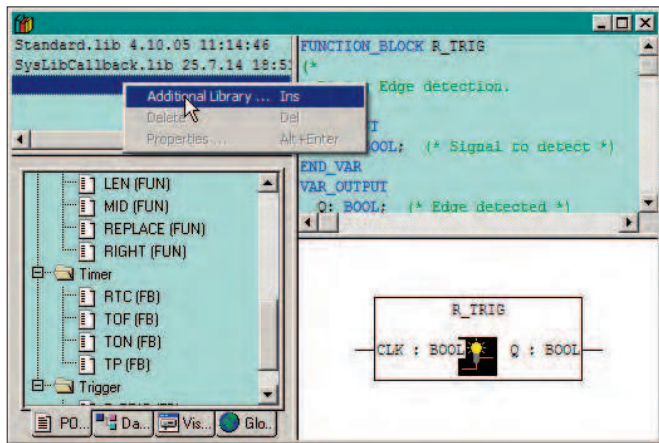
Standard.lib 4.10.05 11:14:46
SysLibCallback.lib 25.7.14 18:5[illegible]

Additional Library ... Ins
Delete Del
Properties ... Alt+Enter

FUNCTION_BLOCK R_TRIG
(*
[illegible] Edge detection.

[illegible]T
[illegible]BOOL; (* Signal to detect *)
END_VAR
VAR_OUTPUT
Q: BOOL; (* Edge detected *)

LEN (FUN)
MID (FUN)
REPLACE (FUN)
RIGHT (FUN)
Timer
RTC (FB)
TOF (FB)
TON (FB)
TP (FB)
Trigger

PO... Da... Vis... Glo...

R_TRIG
CLK : BOOL
Q : BOOL